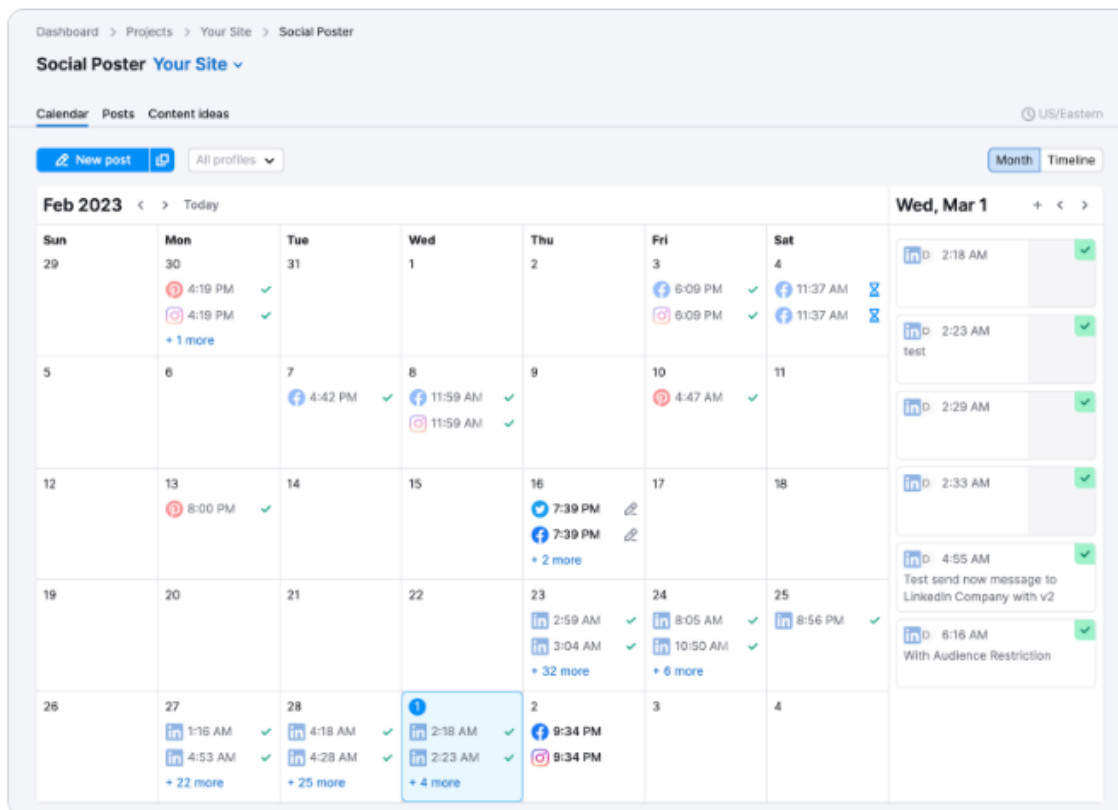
Dashboard > Projects > Your Site > Social Poster

Social Poster Your Site

Calendar Posts Content ideas

US/Eastern

New post

All profiles

Month Timeline

Feb 2023 < > Today

| Sun | Mon | Tue | Wed | Thu | Fri | Sat |
|---|---|---|---|---|---|---|
| 29 | 30 4:19 PM 4:19 PM + 1 more | 31 | 1 | 2 | 3 6:09 PM 6:09 PM | 4 11:37 AM 11:37 AM |
| 5 | 6 | 7 4:42 PM | 8 11:59 AM 11:59 AM | 9 | 10 4:47 AM | 11 |
| 12 | 13 8:00 PM | 14 | 15 | 16 7:39 PM 7:39 PM + 2 more | 17 | 18 |
| 19 | 20 | 21 | 22 | 23 2:59 AM 3:04 AM + 32 more | 24 8:05 AM 10:50 AM + 6 more | 25 8:56 PM |
| 26 | 27 1:16 AM 4:53 AM + 22 more | 28 4:18 AM 4:28 AM + 25 more | 1 2:18 AM 2:23 AM + 4 more | 2 9:34 PM 9:34 PM | 3 | 4 |

Wed, Mar 1 + < >

2:18 AM

2:23 AM
test

2:29 AM

2:33 AM

4:55 AM
Test send now message to LinkedIn Company with v2

6:16 AM
With Audience Restriction